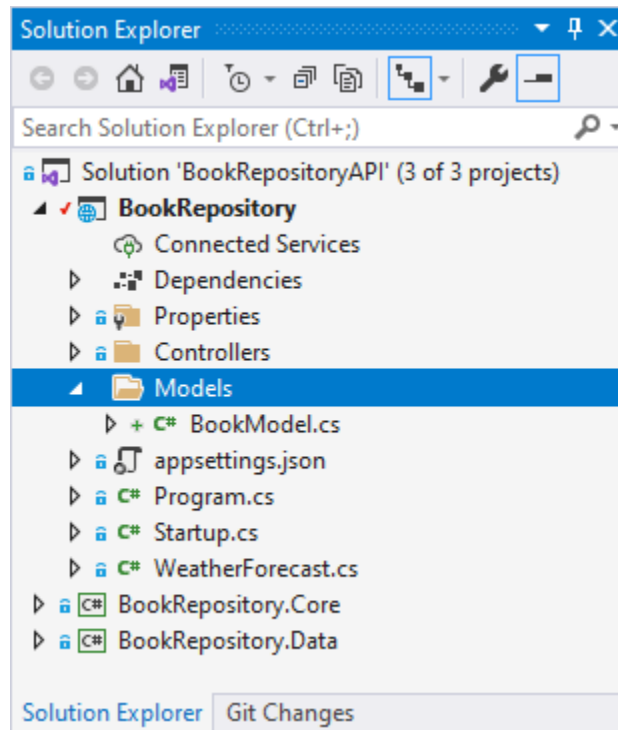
Solution Explorer

Search Solution Explorer (Ctrl+;)

Solution 'BookRepositoryAPI' (3 of 3 projects)
BookRepository
Connected Services
Dependencies
Properties
Controllers
Models
C# BookModel.cs
appsettings.json
C# Program.cs
C# Startup.cs
C# WeatherForecast.cs
C# BookRepository.Core
C# BookRepository.Data

Solution Explorer | Git Changes